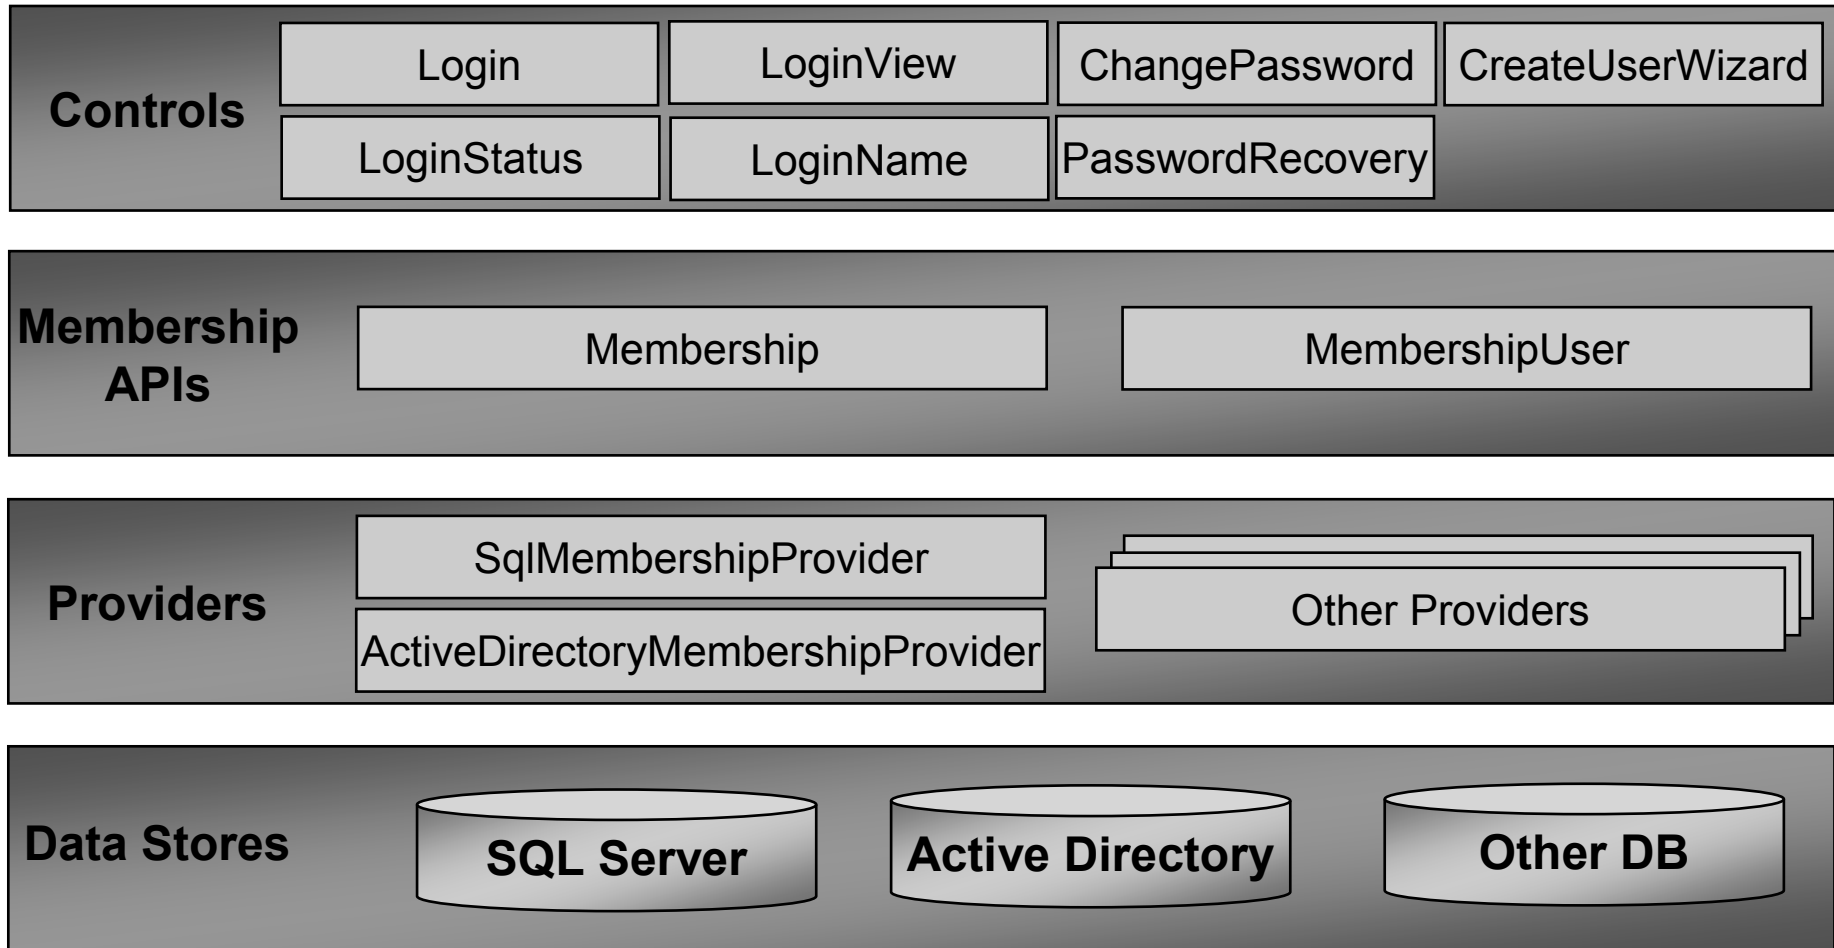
Controls

Login

LoginView

ChangePassword

CreateUserWizard

LoginStatus

LoginName

PasswordRecovery

Membership APIs

Membership

MembershipUser

Providers

SqlMembershipProvider

ActiveDirectoryMembershipProvider

Other Providers

Data Stores

SQL Server

Active Directory

Other DB